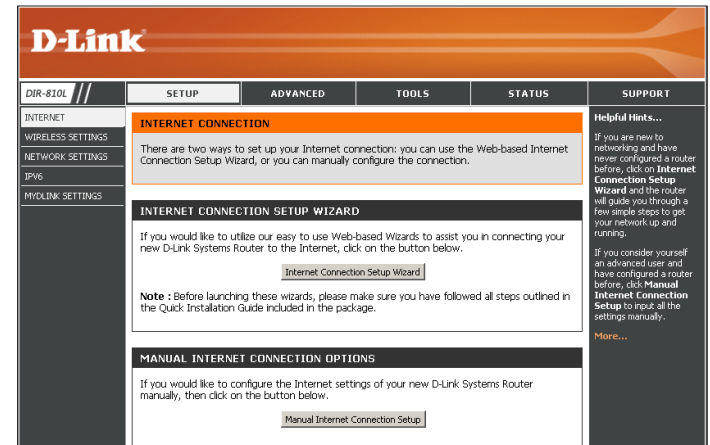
D-Link

DIR-810L

SETUP | ADVANCED | TOOLS | STATUS | SUPPORT

INTERNET
WIRELESS SETTINGS
NETWORK SETTINGS
IPV6
MYDLINK SETTINGS

INTERNET CONNECTION

There are two ways to set up your Internet connection: you can use the Web-based Internet Connection Setup Wizard, or you can manually configure the connection.

INTERNET CONNECTION SETUP WIZARD

If you would like to utilize our easy to use Web-based Wizards to assist you in connecting your new D-Link Systems Router to the Internet, click on the button below.

Internet Connection Setup Wizard

Note : Before launching these wizards, please make sure you have followed all steps outlined in the Quick Installation Guide included in the package.

MANUAL INTERNET CONNECTION OPTIONS

If you would like to configure the Internet settings of your new D-Link Systems Router manually, then click on the button below.

Manual Internet Connection Setup

Helpful Hints...

If you are new to networking and have never configured a router before, click on Internet Connection Setup Wizard and the router will guide you through a few simple steps to get your network up and running.

If you consider yourself an advanced user and have configured a router before, click Manual Internet Connection Setup to input all the settings manually.

More...